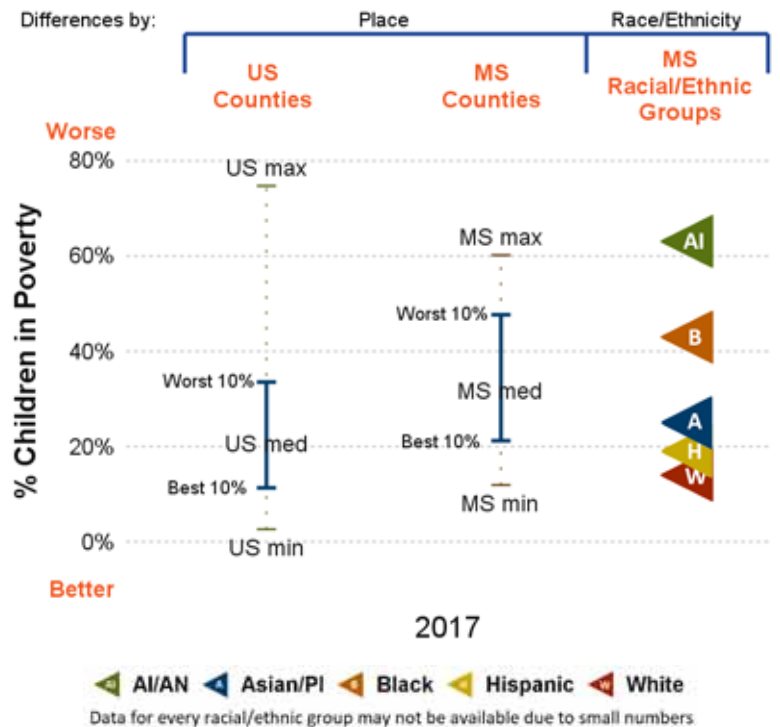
Differences by: Place Race/Ethnicity

US Counties

MS Counties

MS Racial/Ethnic Groups

Worse

80%

60%

40%

20%

0%

Better

% Children in Poverty

US max

Worst 10%

US med

Best 10%

US min

MS max

Worst 10%

MS med

Best 10%

MS min

AI

B

A

H

W

2017

AI/AN Asian/PI Black Hispanic White

Data for every racial/ethnic group may not be available due to small numbers